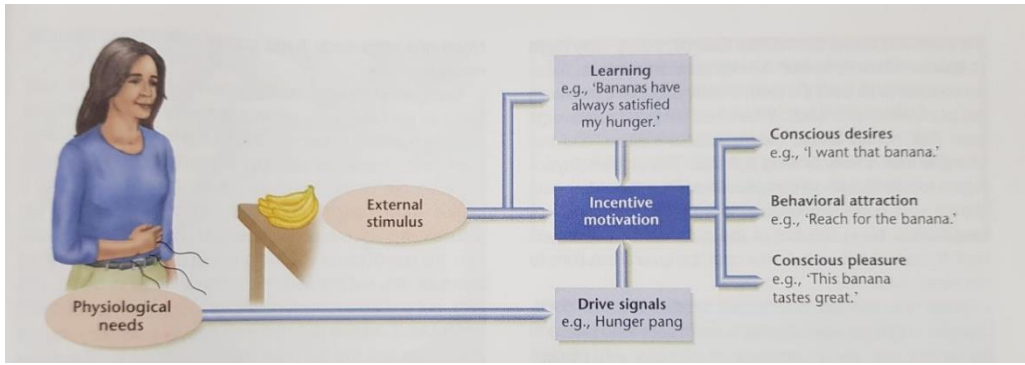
Learning
e.g., 'Bananas have always satisfied my hunger.'

External stimulus

Incentive motivation

Conscious desires
e.g., 'I want that banana.'

Behavioral attraction
e.g., 'Reach for the banana.'

Conscious pleasure
e.g., 'This banana tastes great.'

Physiological needs

Drive signals
e.g., Hunger pang